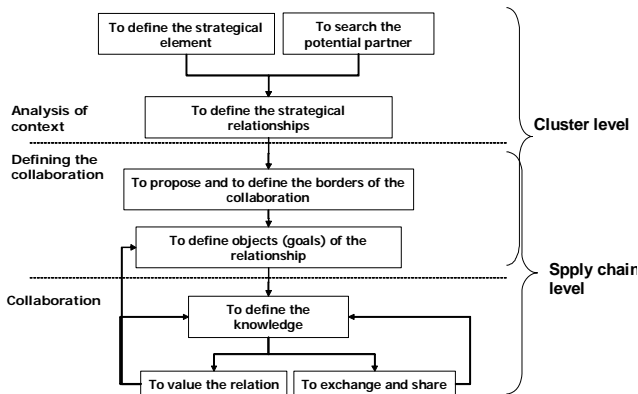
To define the strategical element

To search the potential partner

Analysis of context

To define the strategical relationships

Cluster level

Defining the collaboration

To propose and to define the borders of the collaboration

To define objects (goals) of the relationship

Collaboration

Spply chain level

To define the knowledge

To value the relation

To exchange and share